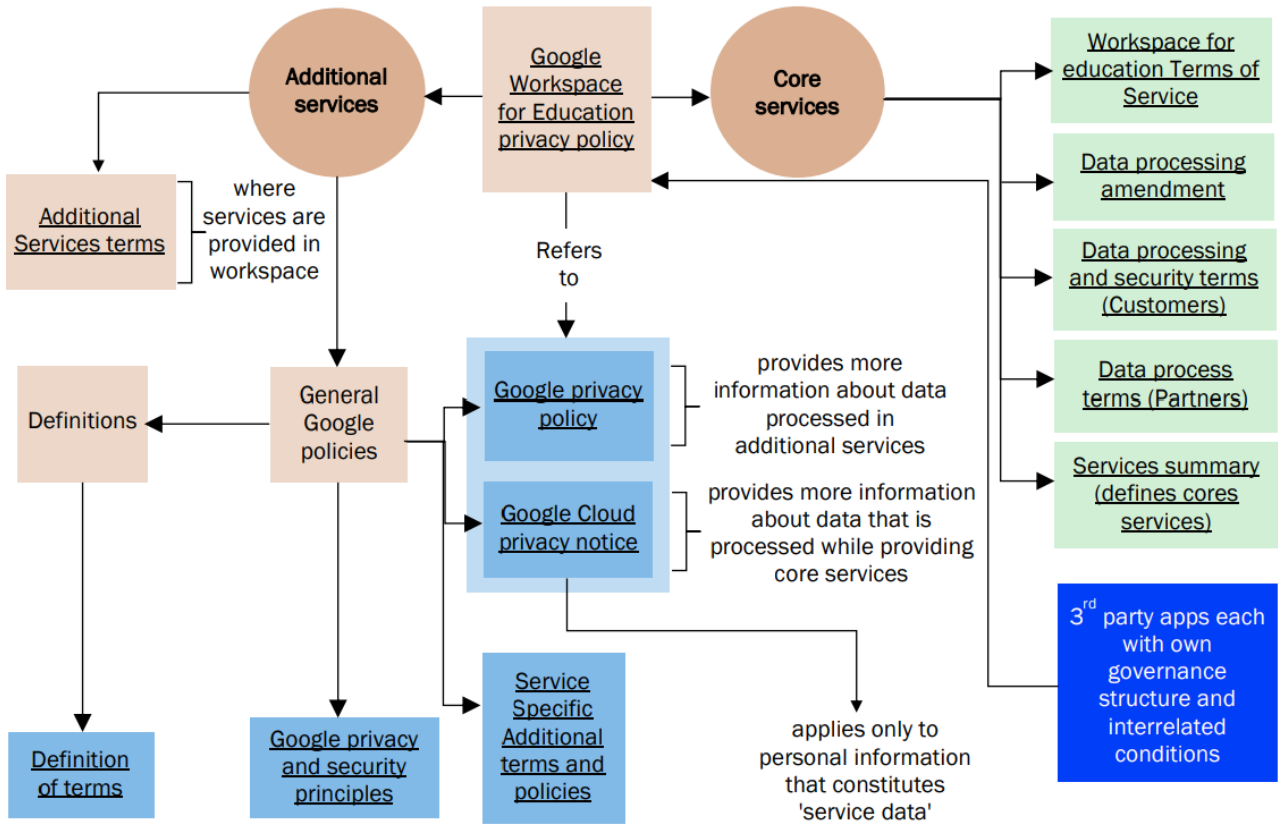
Additional services

Google Workspace for Education privacy policy

Core services

Workspace for education Terms of Service

Data processing amendment

Data processing and security terms (Customers)

Data process terms (Partners)

Services summary (defines cores services)

Additional Services terms

where services are provided in workspace

Refers to

Definitions

General Google policies

Google privacy policy

provides more information about data processed in additional services

Google Cloud privacy notice

provides more information about data that is processed while providing core services

$3^{rd}$ party apps each with own governance structure and interrelated conditions

Definition of terms

Google privacy and security principles

Service Specific Additional terms and policies

applies only to personal information that constitutes 'service data'